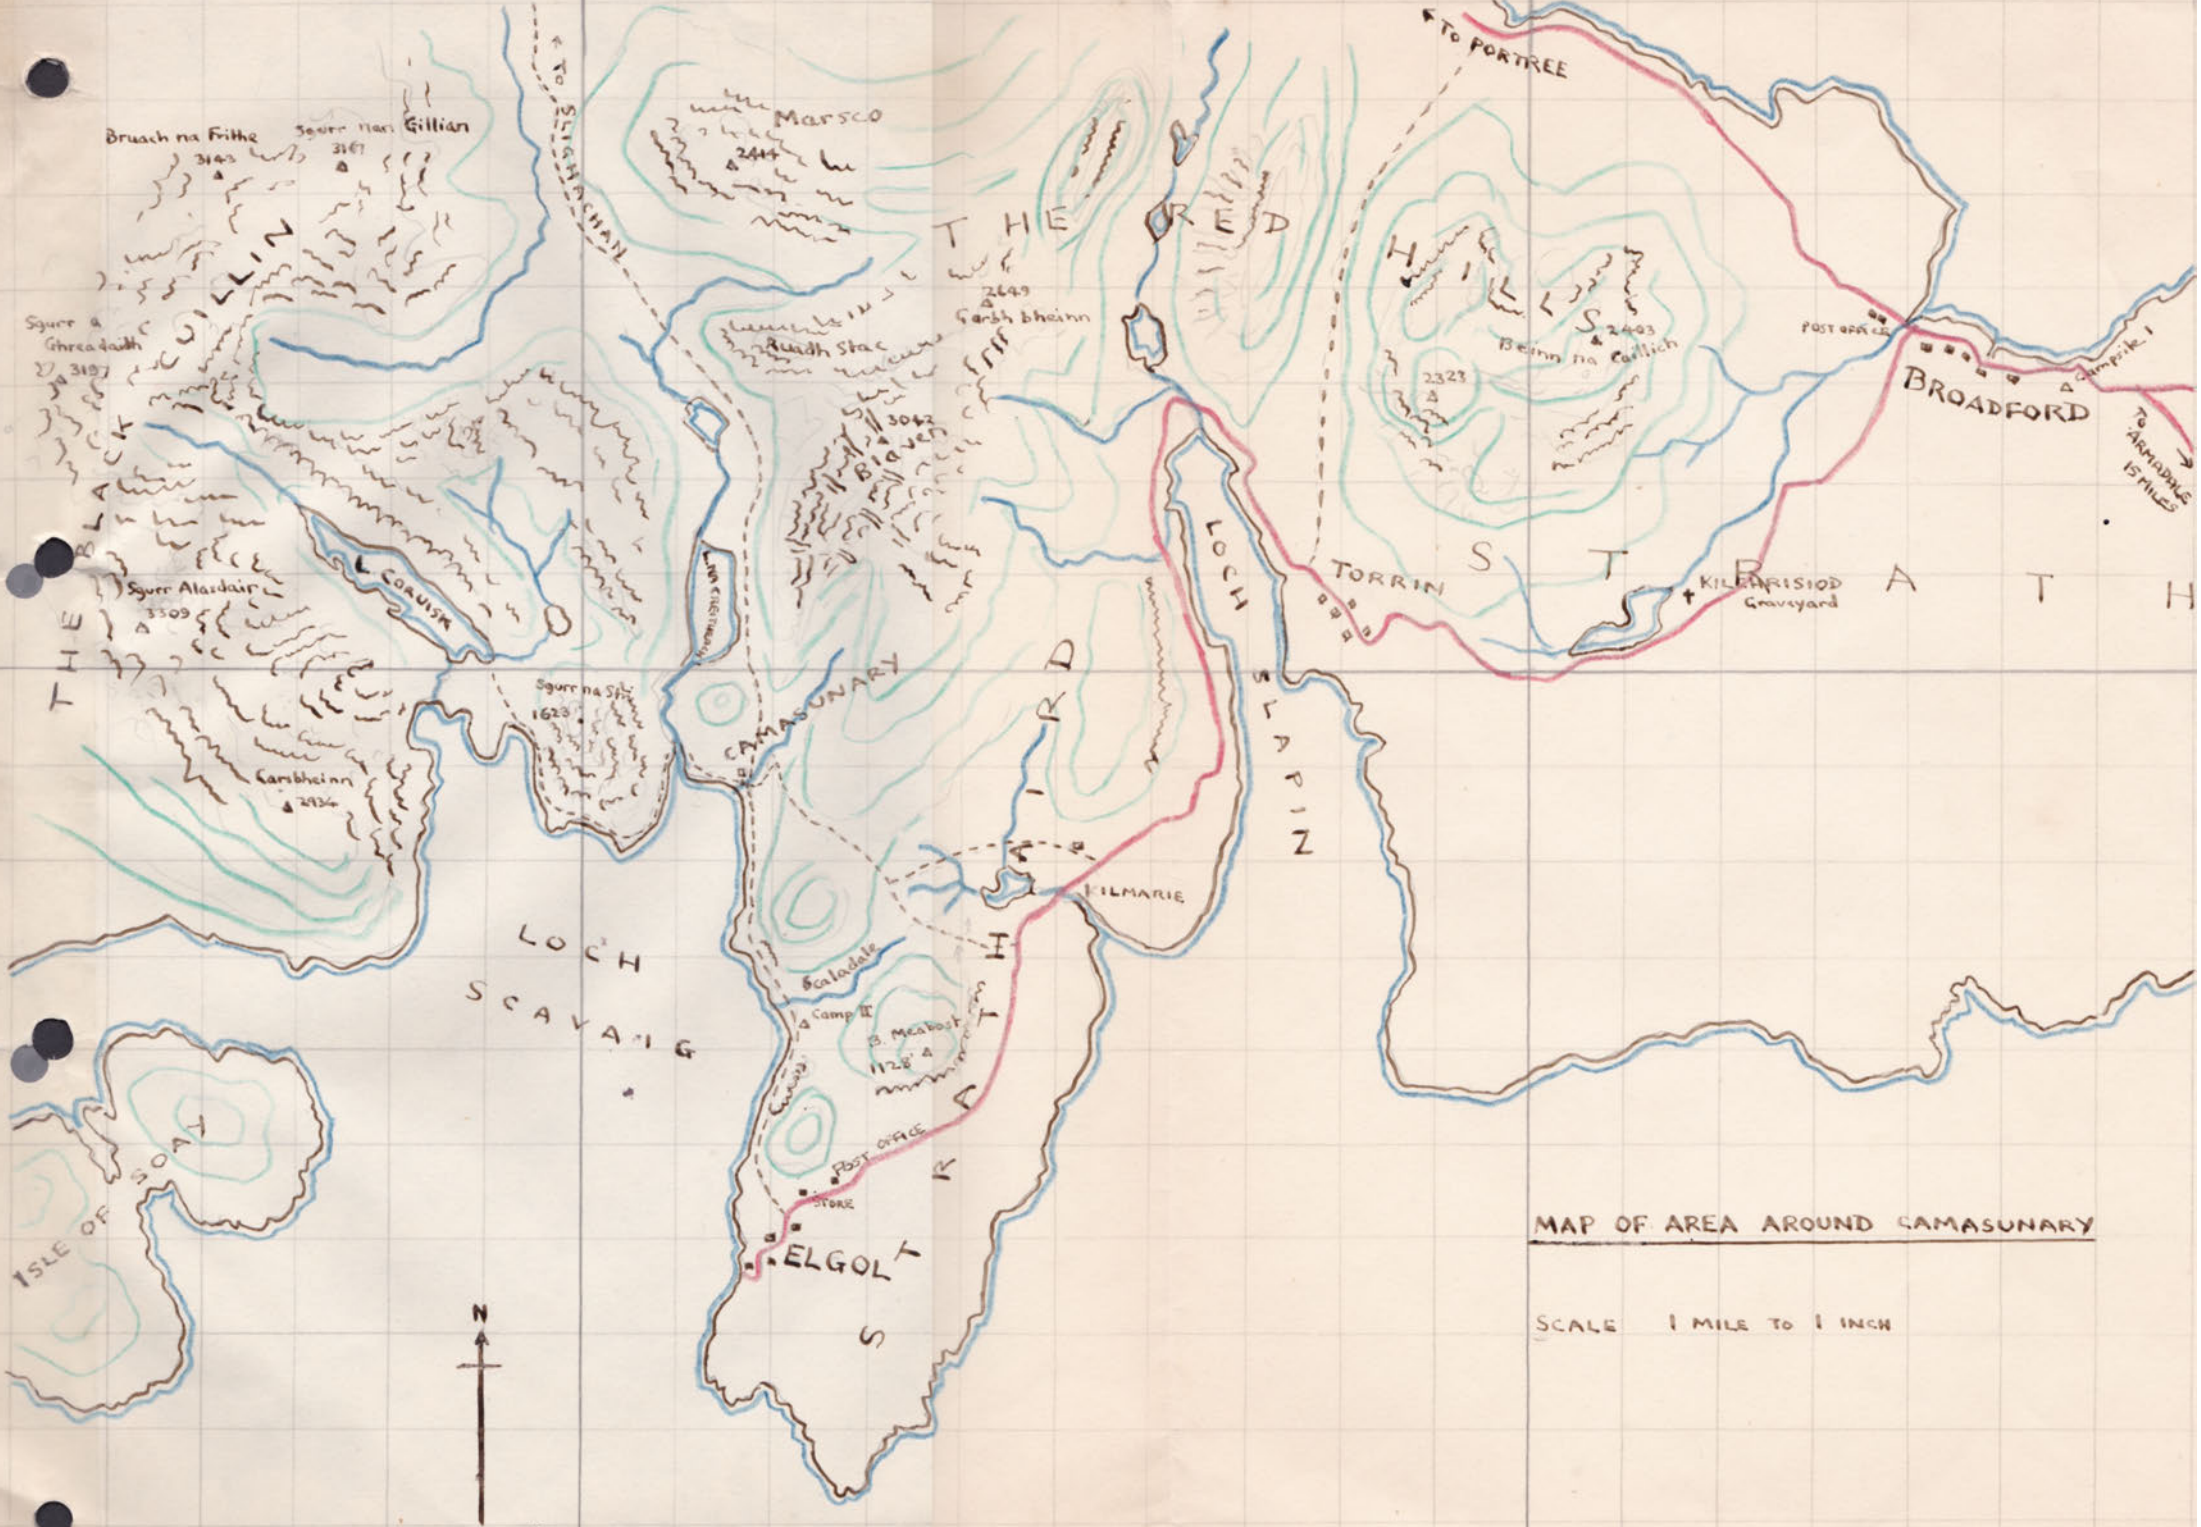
Bruach na Frithe
3143
Sgurr nan Gillian
3167
Marsco
2414
TO SLIGACHAN
TO PORTREE
THE BLACK CUILLIN
THE RED HILLS
Sgurr a Ghreadaidh
3197
2649
Garbh bheinn
Ruadh Stac
3042
Blaven
2403
Beinn na Caillich
2323
POST OFFICE
BROADFORD
Campsite I
TO ARMADALE 15 MILES
Sgurr Alasdair
3309
L. CORUISK
Loch na Creitheach
LOCH SLAPIN
TORRIN
KILCHRISIOD Graveyard
STRATH
Sgurr na Stri
1623
CAMASUNARY
Garsbheinn
2934
STRATHAIRD
KILMARIE
LOCH SCAVAIG
Scaladale
Camp II
B. Meabost
1128
POST OFFICE
STORE
ELGOL
ISLE OF SOAY
N
MAP OF AREA AROUND CAMASUNARY
SCALE 1 MILE TO 1 INCH